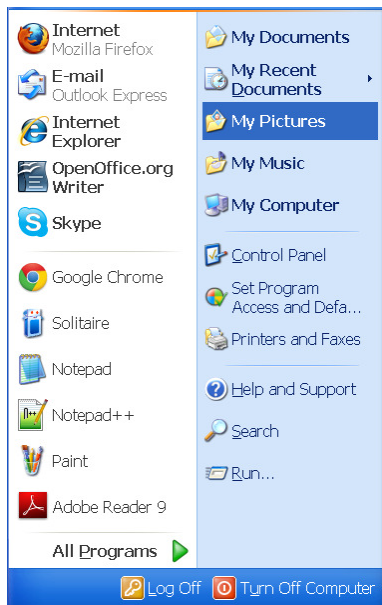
Internet
Mozilla Firefox

E-mail
Outlook Express

Internet Explorer

OpenOffice.org Writer

Skype

Google Chrome

Solitaire

Notepad

Notepad++

Paint

Adobe Reader 9

All Programs

My Documents

My Recent Documents

My Pictures

My Music

My Computer

Control Panel

Set Program Access and Defa...

Printers and Faxes

Help and Support

Search

Run...

Log Off

Turn Off Computer